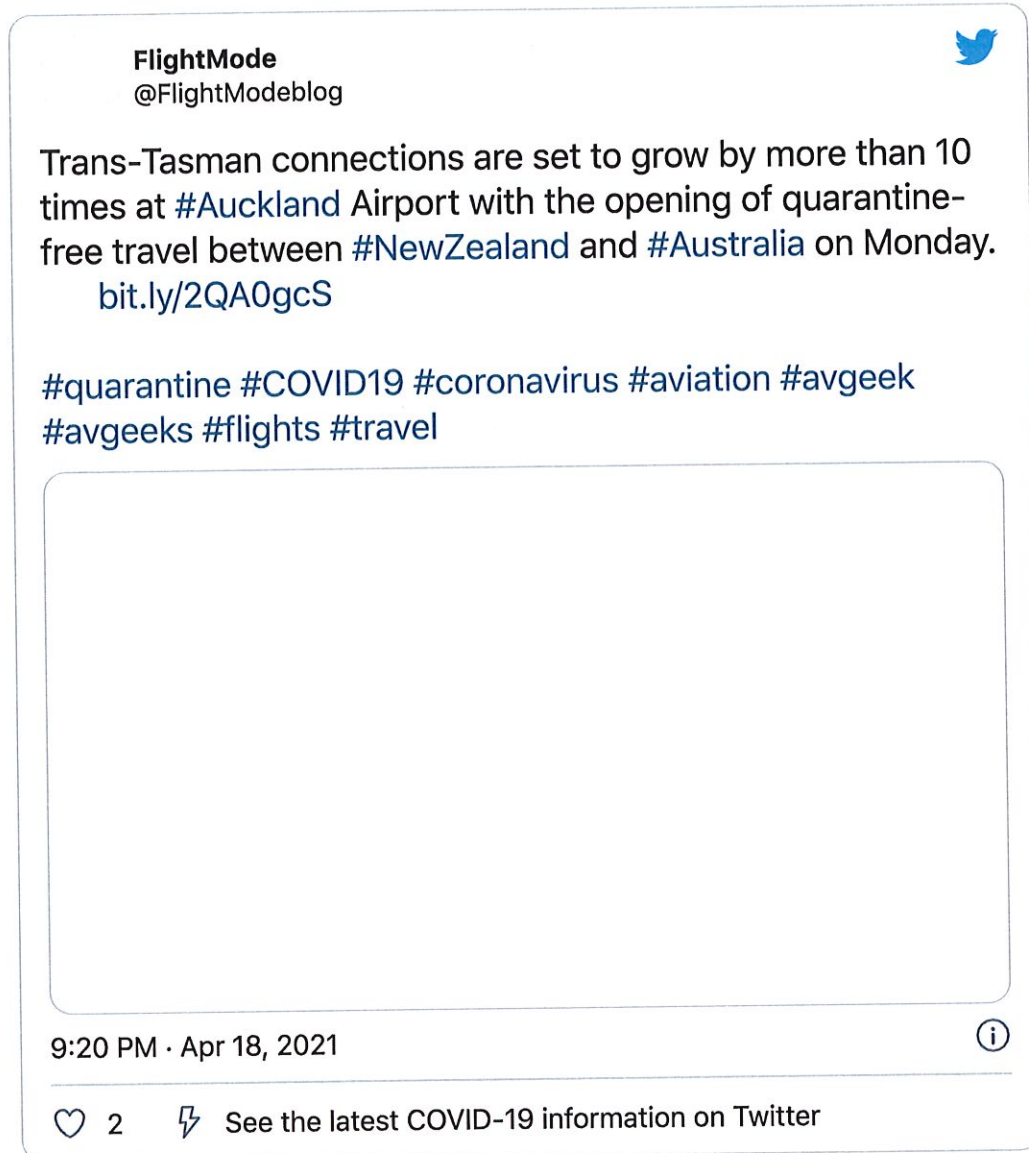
FlightMode
@FlightModeblog

Trans-Tasman connections are set to grow by more than 10 times at #Auckland Airport with the opening of quarantine-free travel between #NewZealand and #Australia on Monday.
bit.ly/2QA0gcS

#quarantine #COVID19 #coronavirus #aviation #avgeek #avgeeks #flights #travel

9:20 PM · Apr 18, 2021

2 See the latest COVID-19 information on Twitter